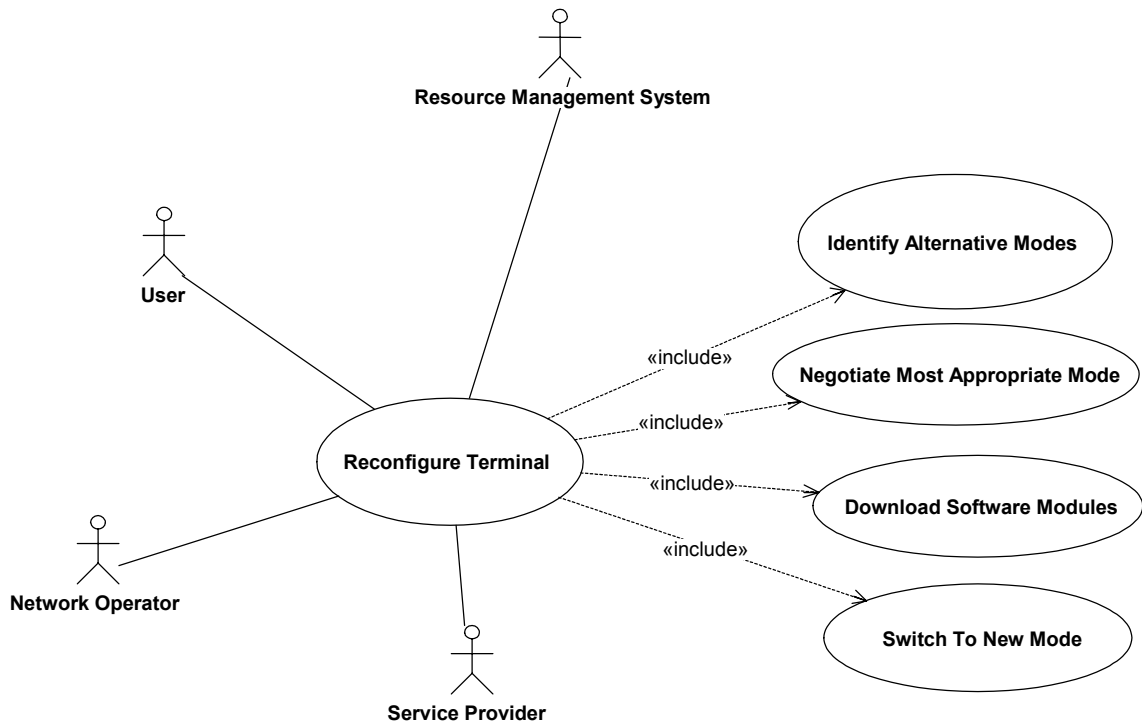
Resource Management System

User

Identify Alternative Modes

«include»

Negotiate Most Appropriate Mode

«include»

Reconfigure Terminal

«include»

Download Software Modules

«include»

Network Operator

Switch To New Mode

Service Provider